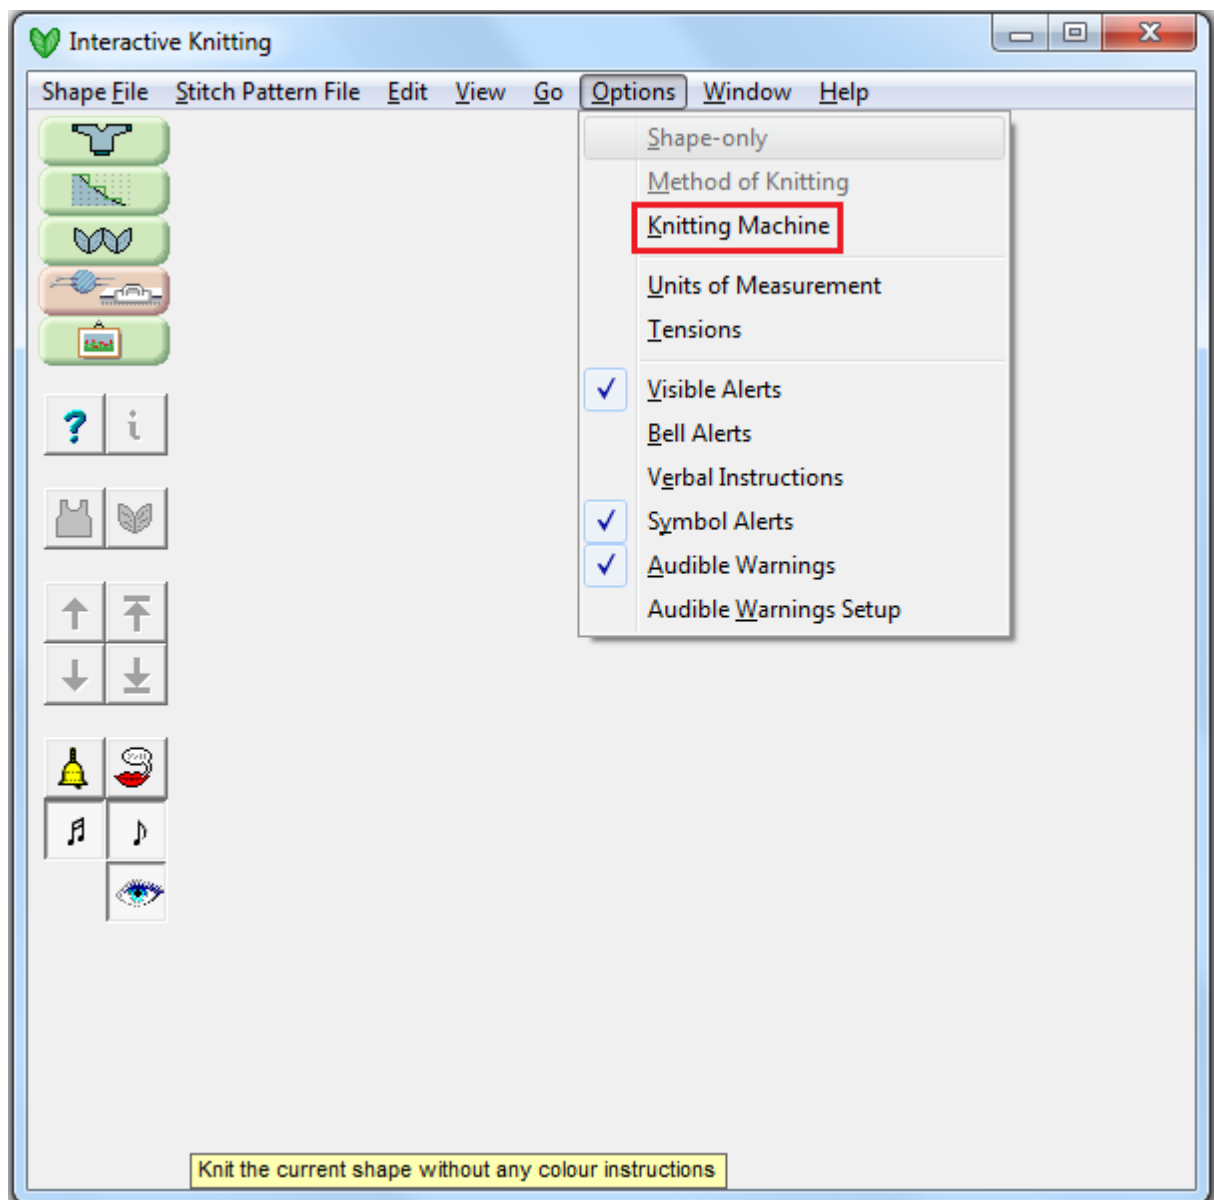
Interactive Knitting

Shape File Stitch Pattern File Edit View Go Options Window Help

Shape-only
Method of Knitting
Knitting Machine
Units of Measurement
Tensions
✓ Visible Alerts
Bell Alerts
Verbal Instructions
✓ Symbol Alerts
✓ Audible Warnings
Audible Warnings Setup

?
i

Knit the current shape without any colour instructions